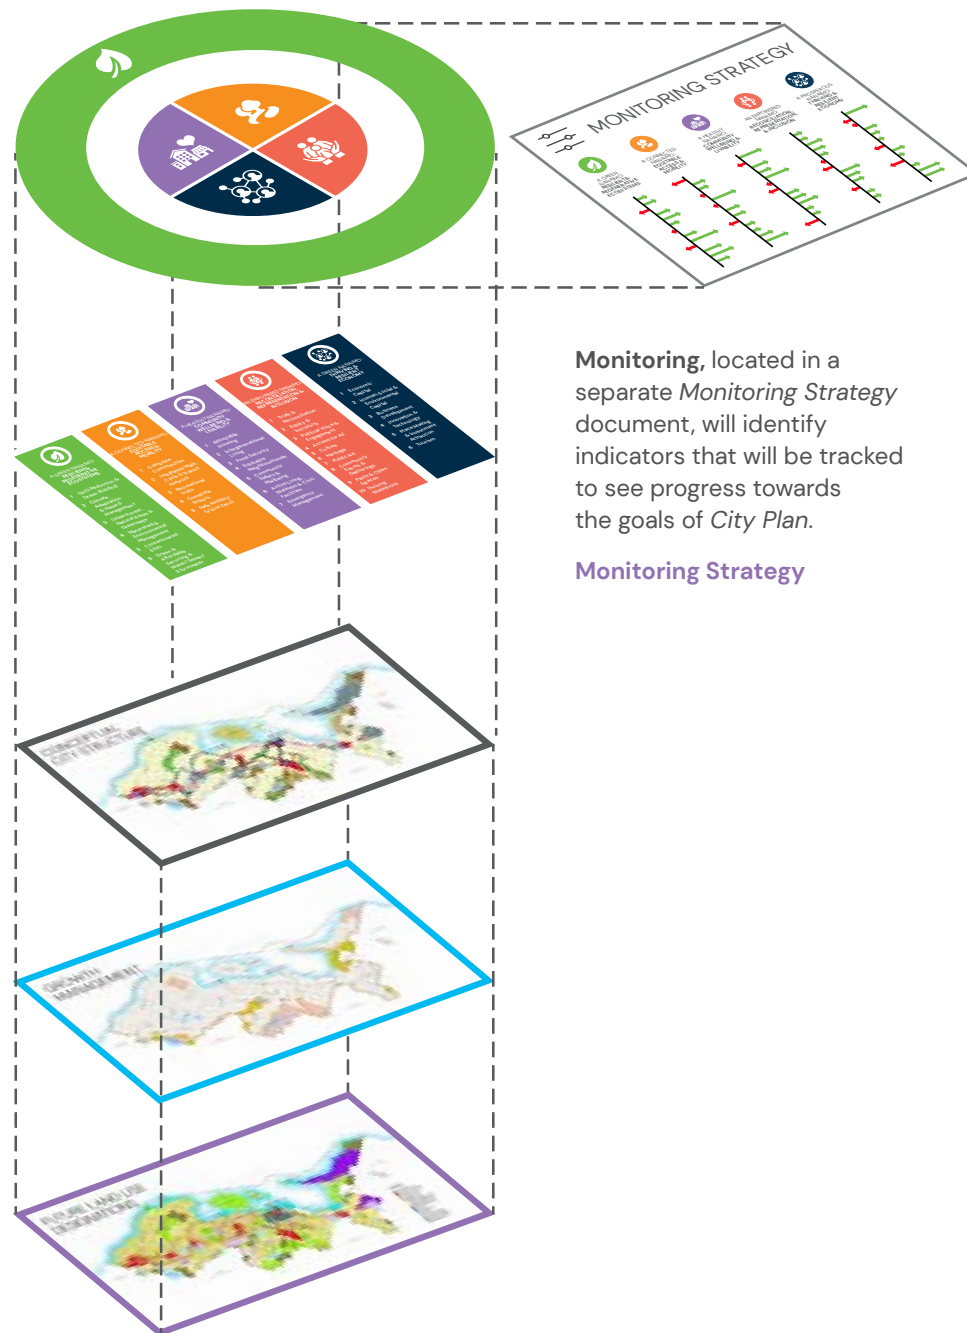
MONITORING STRATEGY

**Monitoring,** located in a separate *Monitoring Strategy* document, will identify indicators that will be tracked to see progress towards the goals of *City Plan.*

Monitoring Strategy

CONCEPTUAL CITY STRUCTURE

GROWTH MANAGEMENT

FUTURE LAND USE DESIGNATIONS